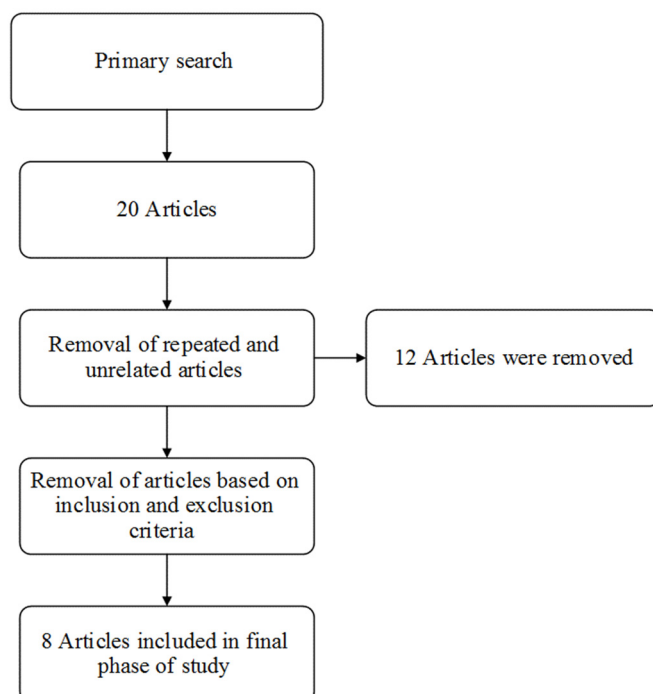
Primary search

20 Articles

Removal of repeated and unrelated articles

12 Articles were removed

Removal of articles based on inclusion and exclusion criteria

8 Articles included in final phase of study